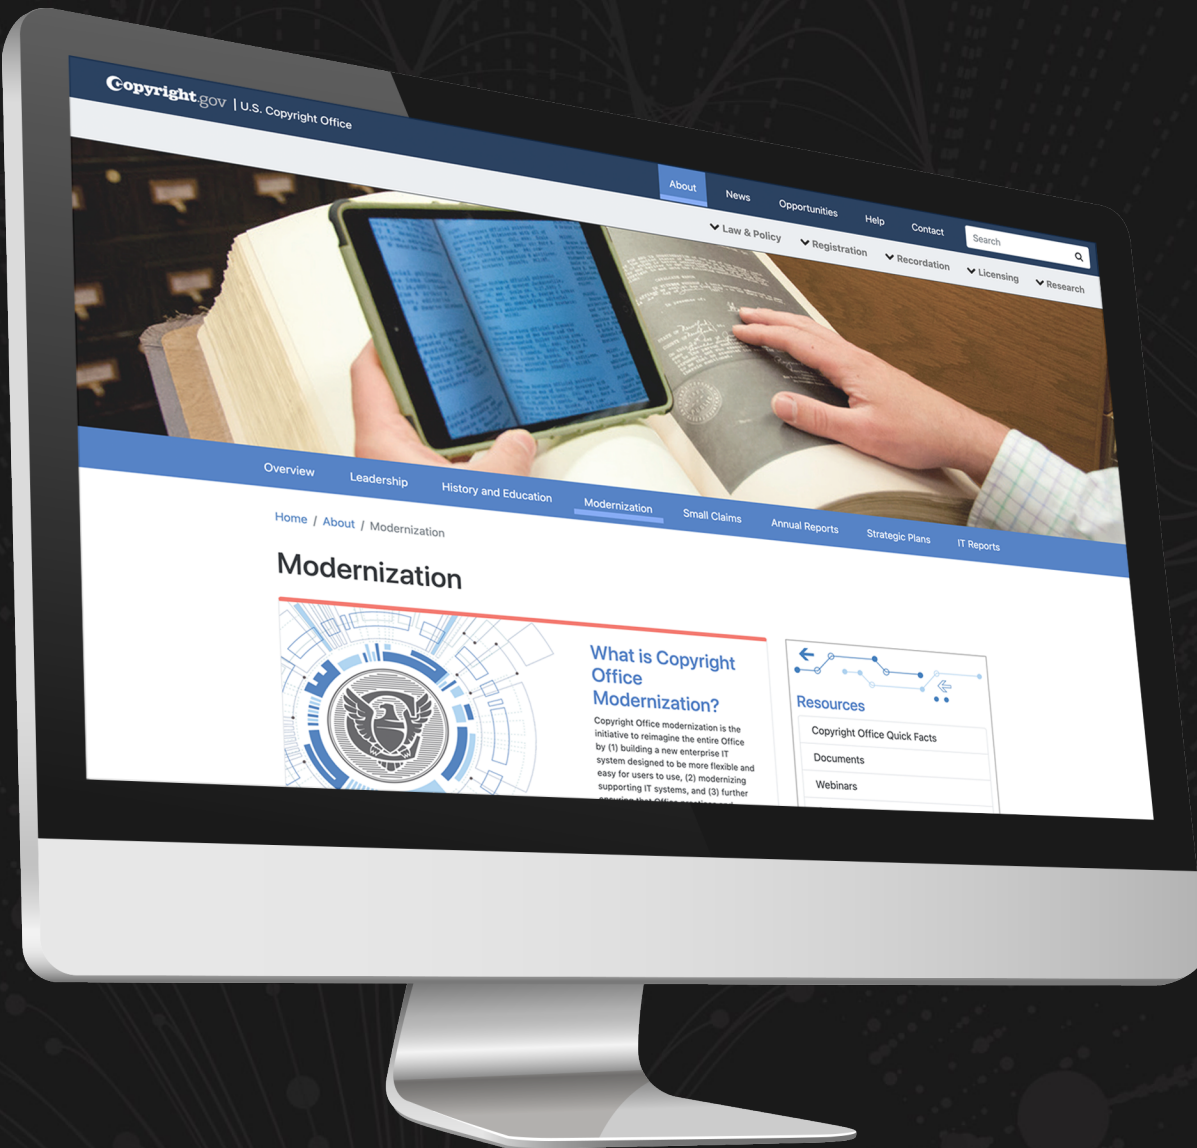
Copyright.gov | U.S. Copyright Office

About News Opportunities Help Contact

Search

Law & Policy Registration Recordation Licensing Research

Overview Leadership History and Education Modernization Small Claims Annual Reports Strategic Plans IT Reports

Home / About / Modernization

Modernization

What is Copyright Office Modernization?

Copyright Office modernization is the initiative to reimagine the entire Office by (1) building a new enterprise IT system designed to be more flexible and easy for users to use, (2) modernizing supporting IT systems, and (3) further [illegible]

Resources

Copyright Office Quick Facts

Documents

Webinars